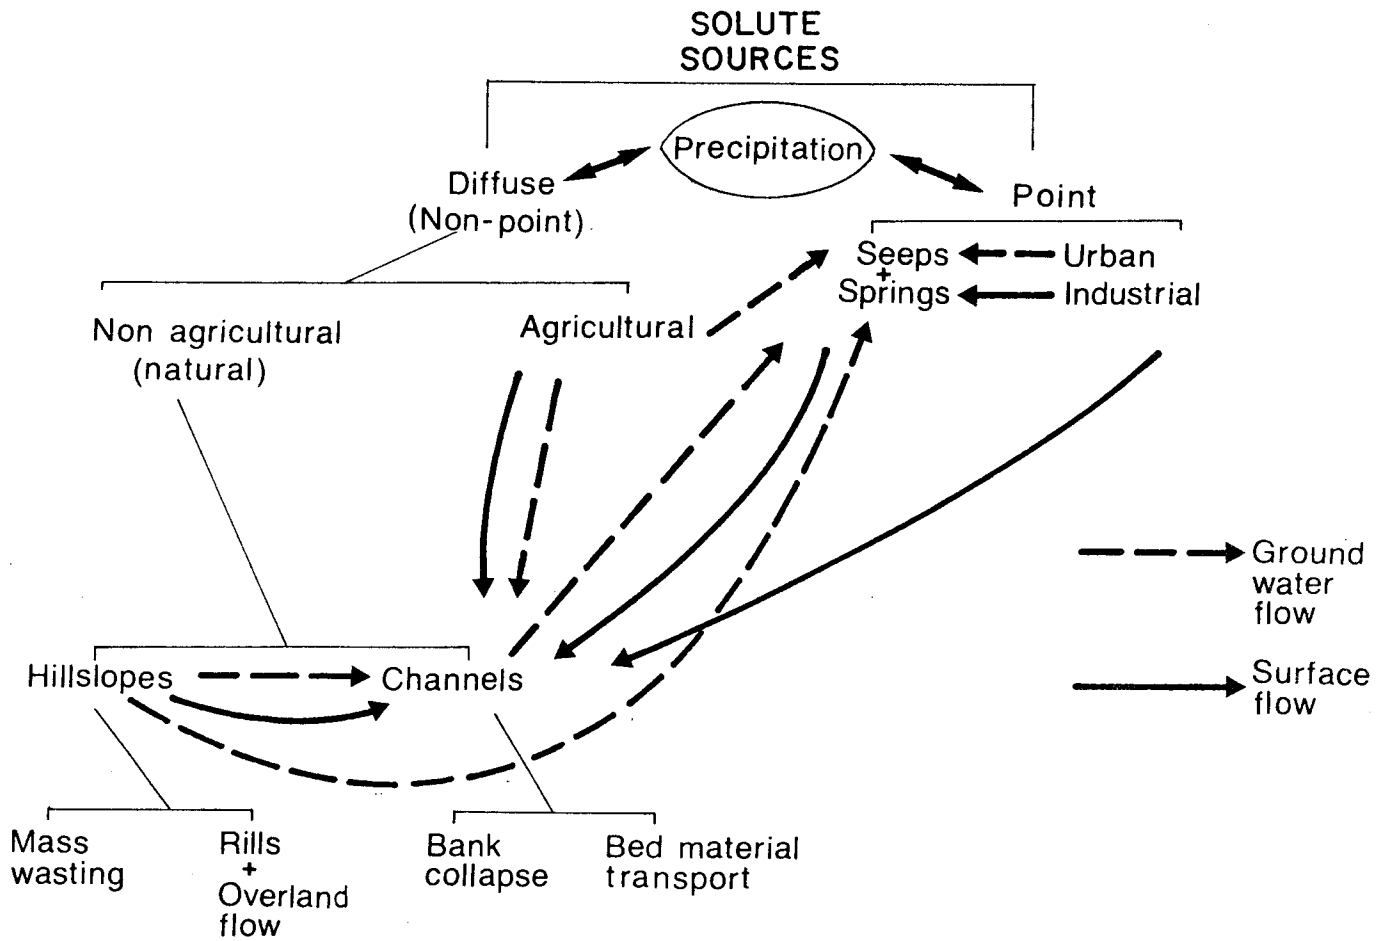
SOLUTE SOURCES

Precipitation

Diffuse (Non-point)

Point

Seeps + Springs

Urban

Industrial

Non agricultural (natural)

Agricultural

Ground water flow

Surface flow

Hillslopes

Channels

Mass wasting

Rills + Overland flow

Bank collapse

Bed material transport